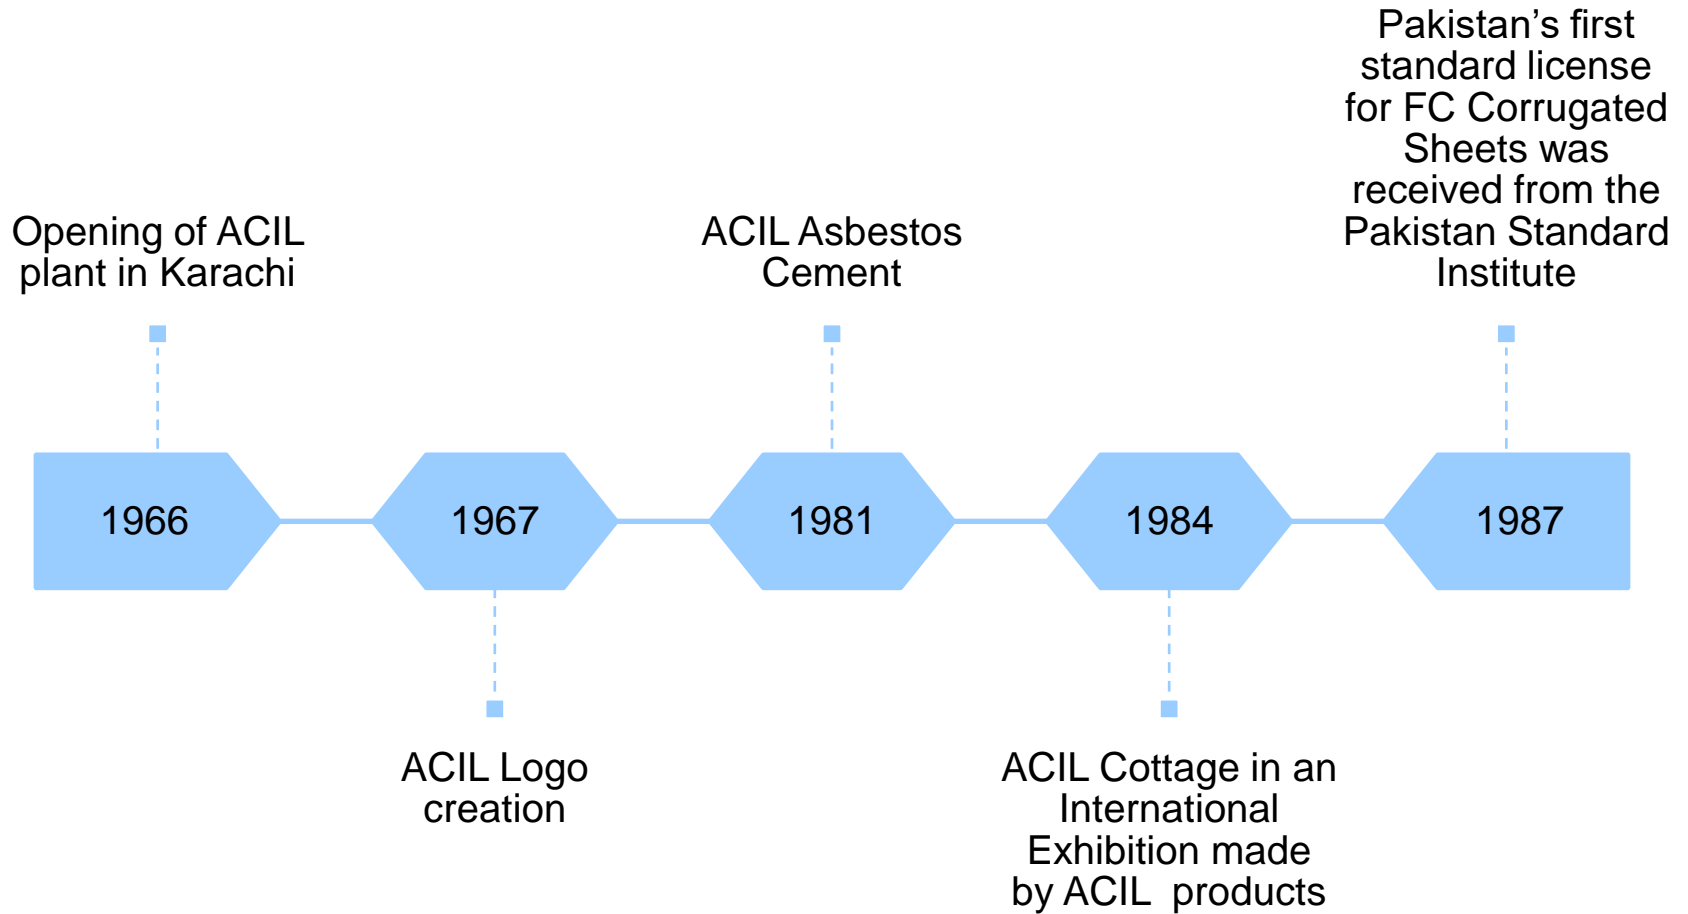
Opening of ACIL plant in Karachi

ACIL Asbestos Cement

Pakistan’s first standard license for FC Corrugated Sheets was received from the Pakistan Standard Institute

1966

1967

1981

1984

1987

ACIL Logo creation

ACIL Cottage in an International Exhibition made by ACIL products